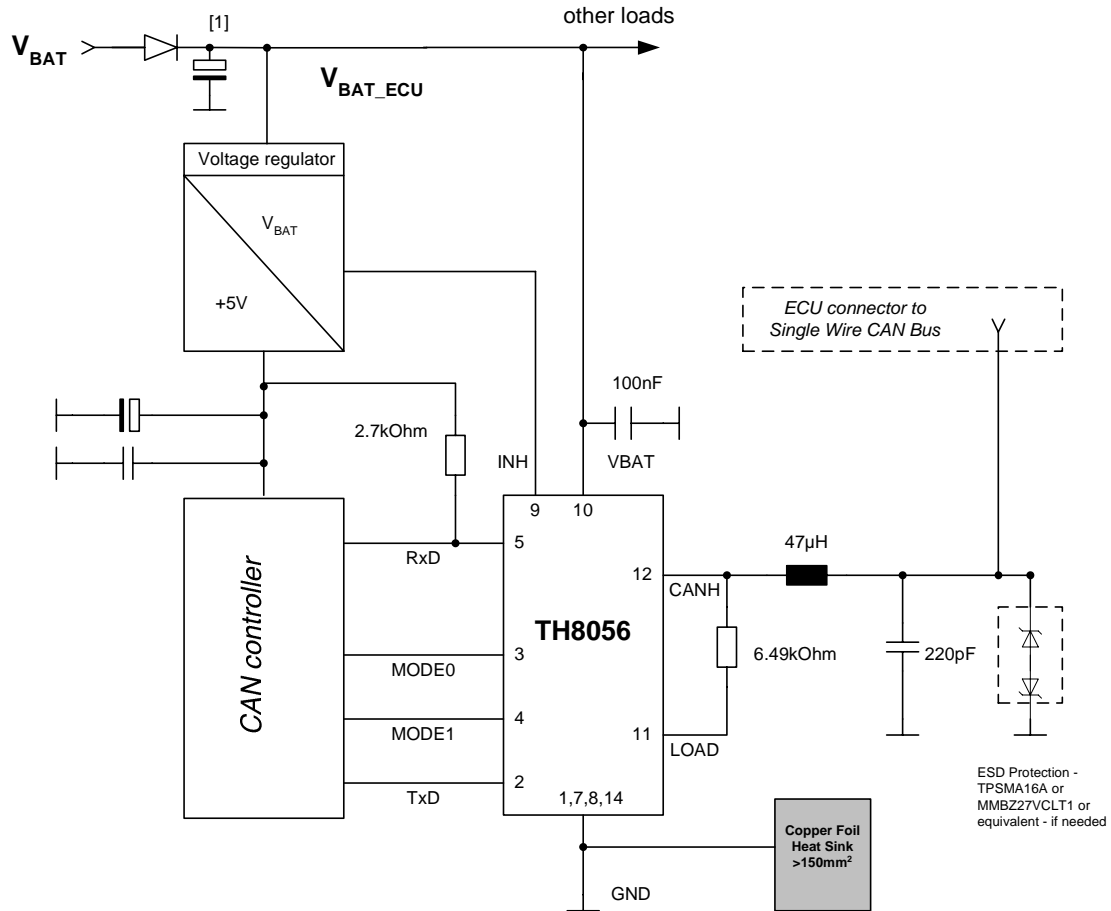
other loads

[1]

$V_{BAT}$

$V_{BAT\_ECU}$

Voltage regulator

$V_{BAT}$

+5V

ECU connector to Single Wire CAN Bus

100nF

2.7kOhm

INH

VBAT

9

10

RxD

5

47µH

12

CANH

CAN controller

TH8056

MODE0

3

6.49kOhm

220pF

MODE1

4

11

LOAD

TxD

2

1,7,8,14

ESD Protection - TPSMA16A or MMBZ27VCLT1 or equivalent - if needed

Copper Foil Heat Sink >150mm$^2$

GND